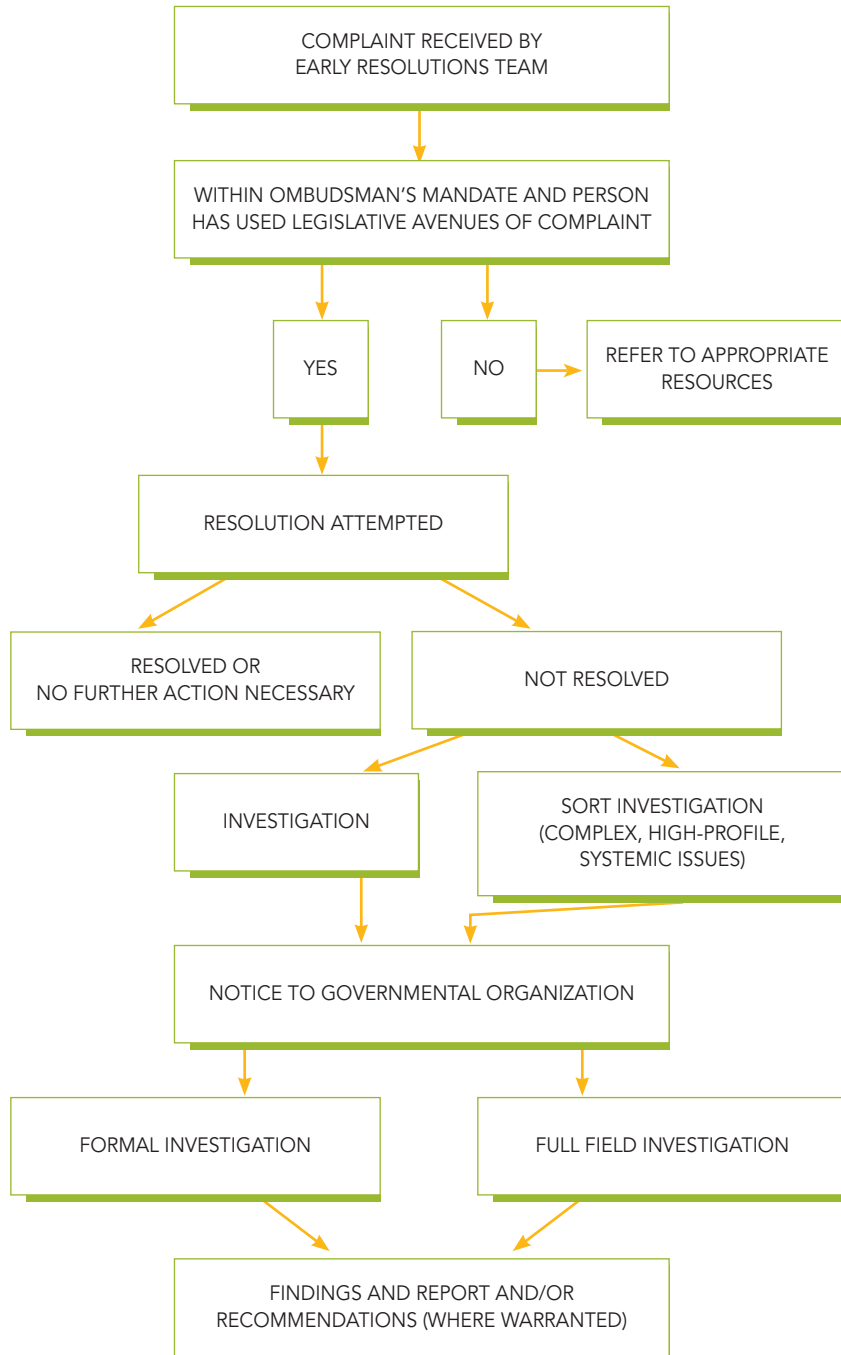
COMPLAINT RECEIVED BY EARLY RESOLUTIONS TEAM

WITHIN OMBUDSMAN'S MANDATE AND PERSON HAS USED LEGISLATIVE AVENUES OF COMPLAINT

YES

NO

REFER TO APPROPRIATE RESOURCES

RESOLUTION ATTEMPTED

RESOLVED OR NO FURTHER ACTION NECESSARY

NOT RESOLVED

INVESTIGATION

SORT INVESTIGATION (COMPLEX, HIGH-PROFILE, SYSTEMIC ISSUES)

NOTICE TO GOVERNMENTAL ORGANIZATION

FORMAL INVESTIGATION

FULL FIELD INVESTIGATION

FINDINGS AND REPORT AND/OR RECOMMENDATIONS (WHERE WARRANTED)